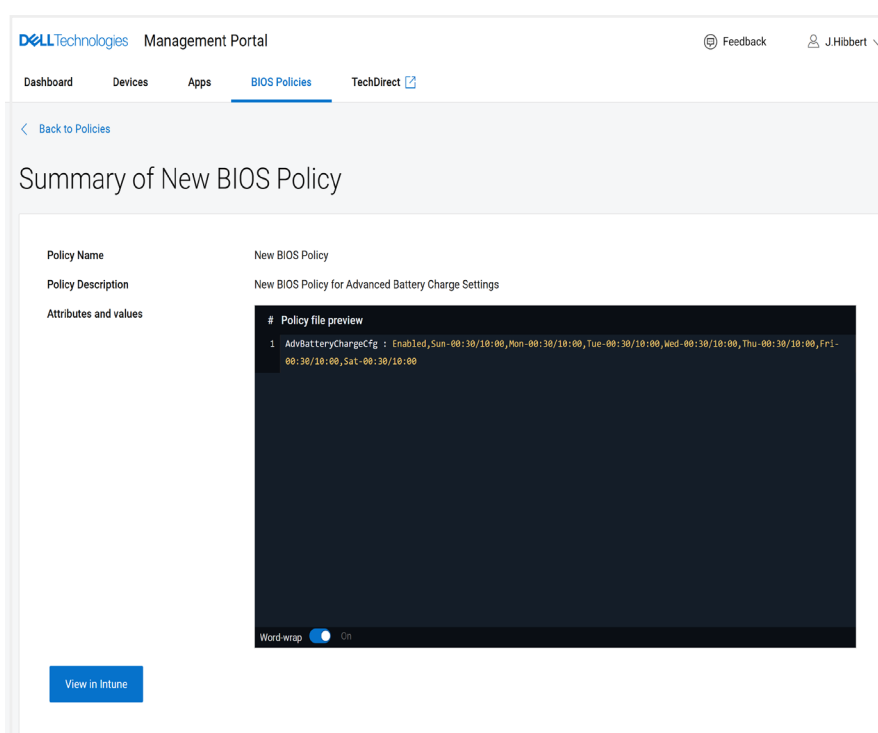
DELLTechnologies Management Portal

Feedback J.Hibbert

Dashboard Devices Apps BIOS Policies TechDirect

< Back to Policies

Summary of New BIOS Policy

Policy Name New BIOS Policy

Policy Description New BIOS Policy for Advanced Battery Charge Settings

Attributes and values

# Policy file preview

1 AdvBatteryChargeCfg : Enabled,Sun-00:30/10:00,Mon-00:30/10:00,Tue-00:30/10:00,Wed-00:30/10:00,Thu-00:30/10:00,Fri-00:30/10:00,Sat-00:30/10:00

Word-wrap On

View in Intune